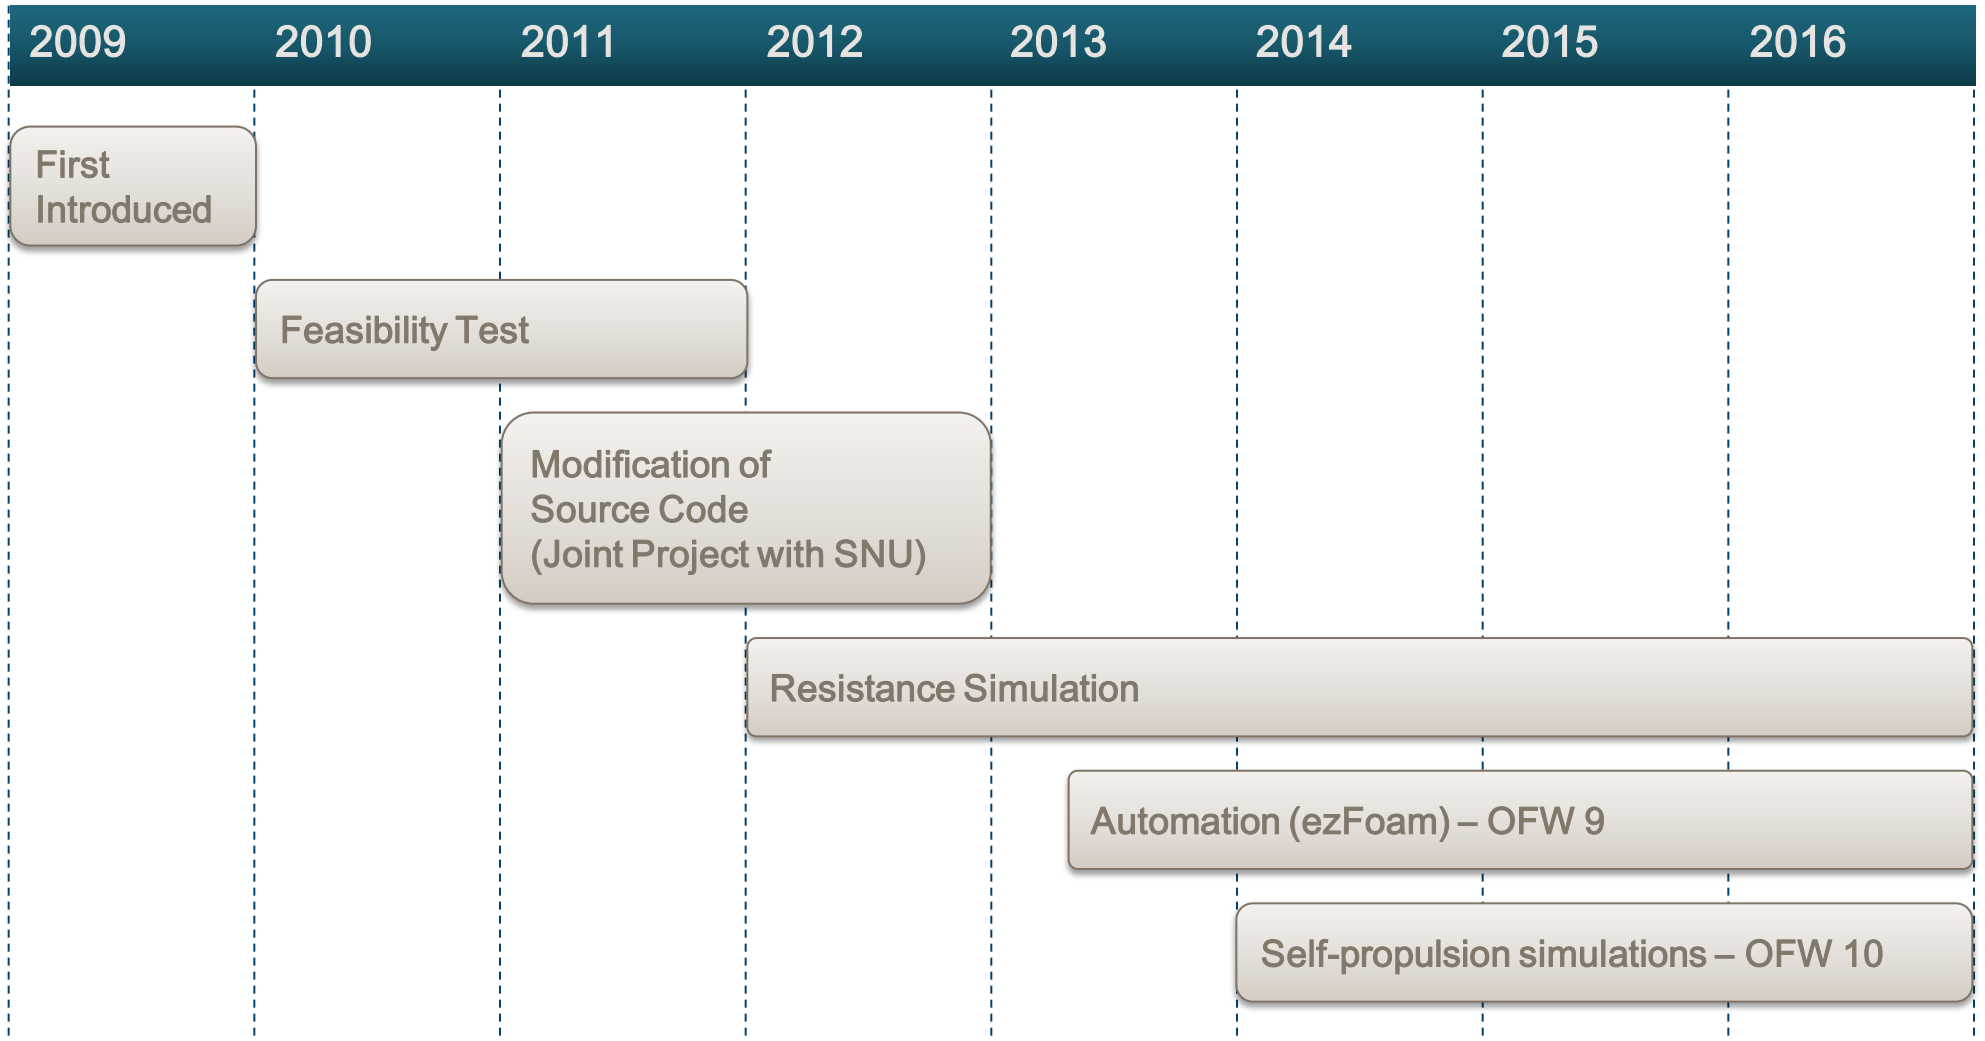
2009 2010 2011 2012 2013 2014 2015 2016

First Introduced

Feasibility Test

Modification of Source Code (Joint Project with SNU)

Resistance Simulation

Automation (ezFoam) – OFW 9

Self-propulsion simulations – OFW 10